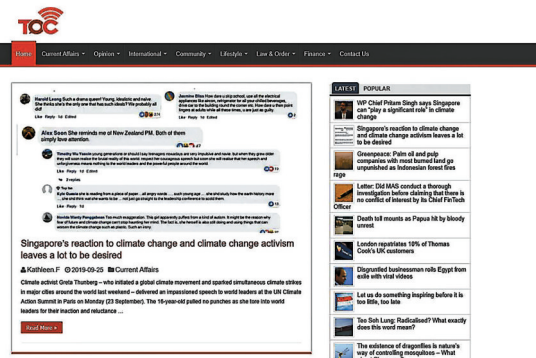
TOC

Home Current Affairs Opinion International Community Lifestyle Law & Order Finance Contact Us

Harold Leong Such a drama queen! Young, idealistic and naive. She thinks she's the only one that has such ideals? We probably all did!

Like · Reply · 1d · Edited

Jasmine Bliss How dare u skip school, use all the electrical appliances like aircon, refrigerator for all your chilled beverages, drive car to the building round the corner etc. How dare u then point fingers at adults while all these times, u are just as guilty.

Like · Reply · 1d

Alex Seen She reminds me of New Zealand PM. Both of them simply have attention.

Like · Reply · 1d · Edited

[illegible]

Like · Reply · 1d

Like · Reply · 1d

Singapore's reaction to climate change and climate change activism leaves a lot to be desired

Kathleen.F 2019-09-25 Current Affairs

Climate activist Greta Thunberg – who initiated a global climate movement and sparked simultaneous climate strikes in major cities around the world last weekend – delivered an impassioned speech to world leaders at the UN Climate Action Summit in Paris on Monday (23 September). The 16-year-old pulled no punches as she tore into world leaders for their inaction and reluctance ...

Read More »

LATEST POPULAR

WP Chief Pritam Singh says Singapore can "play a significant role" in climate change

Singapore's reaction to climate change and climate change activism leaves a lot to be desired

Greenpeace: Palm oil and pulp companies with most burned land go unpunished as Indonesian forest fires rage

Letter: Did MAS conduct a thorough investigation before claiming that there is no conflict of interest by its Chief FinTech Officer

Death toll mounts as Papua hit by bloody unrest

London repatriates 10% of Thomas Cook's UK customers

Disgruntled businessman roils Egypt from exile with viral videos

Let us do something inspiring before it is too little, too late

Teo Soh Lung: Radicalised? What exactly does this word mean?

The existence of dragonflies is nature's way of controlling mosquitos – What